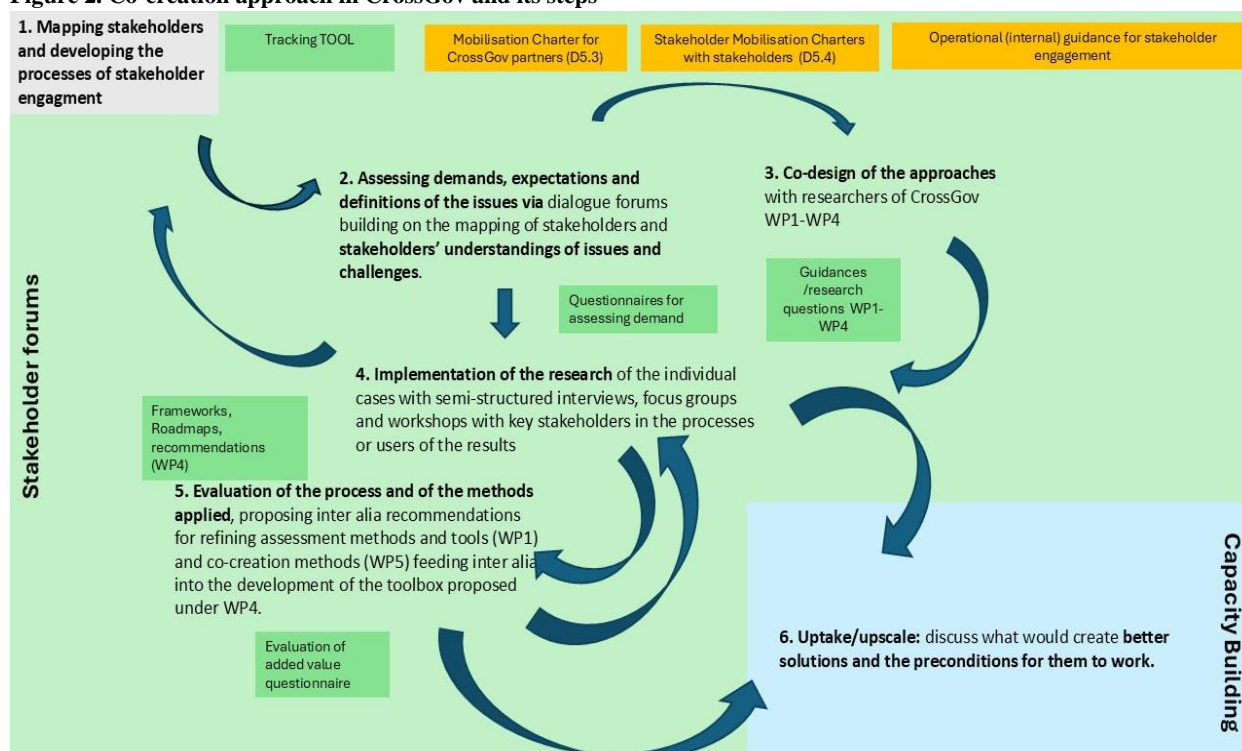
Figure 2. Co-creation approach in CrossGov and its steps

1. Mapping stakeholders and developing the processes of stakeholder engagment

Tracking TOOL

Mobilisation Charter for CrossGov partners (D5.3)

Stakeholder Mobilisation Charters with stakeholders (D5.4)

Operational (internal) guidance for stakeholder engagement

2. Assessing demands, expectations and definitions of the issues via dialogue forums building on the mapping of stakeholders and stakeholders' understandings of issues and challenges.

3. Co-design of the approaches with researchers of CrossGov WP1-WP4

Guidances /research questions WP1-WP4

Questionnaires for assessing demand

Stakeholder forums

4. Implementation of the research of the individual cases with semi-structured interviews, focus groups and workshops with key stakeholders in the processes or users of the results

Frameworks, Roadmaps, recommendations (WP4)

5. Evaluation of the process and of the methods applied, proposing inter alia recommendations for refining assessment methods and tools (WP1) and co-creation methods (WP5) feeding inter alia into the development of the toolbox proposed under WP4.

Evaluation of added value questionnaire

6. Uptake/upscale: discuss what would create better solutions and the preconditions for them to work.

Capacity Building